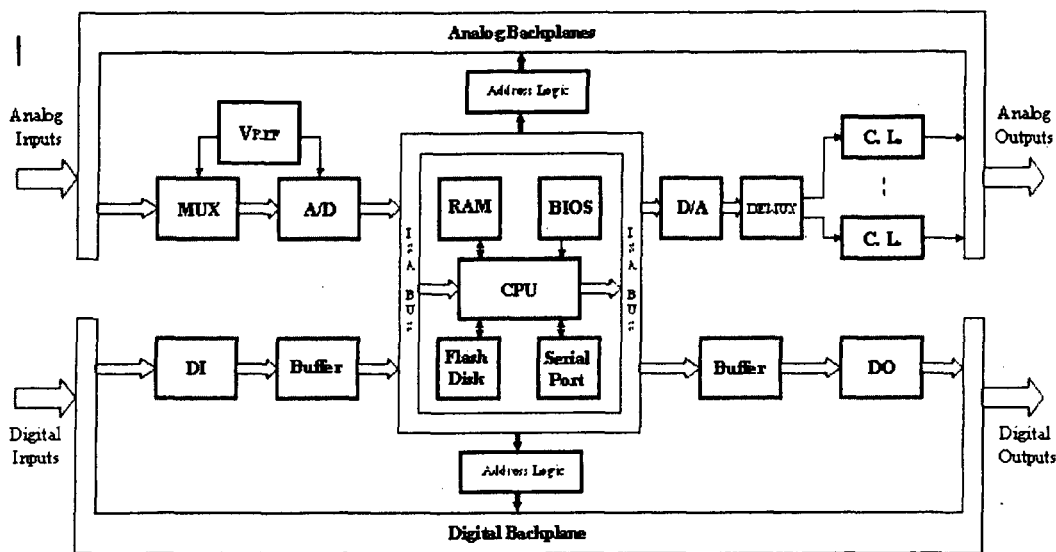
Analog Backplanes

Address Logic

Analog Inputs

$V_{REF}$

MUX

A/D

RAM

BIOS

ISA BUS

CPU

ISA BUS

Flash Disk

Serial Port

D/A

DELUY

C. L.

C. L.

Analog Outputs

DI

Buffer

Buffer

DO

Digital Inputs

Digital Outputs

Address Logic

Digital Backplane